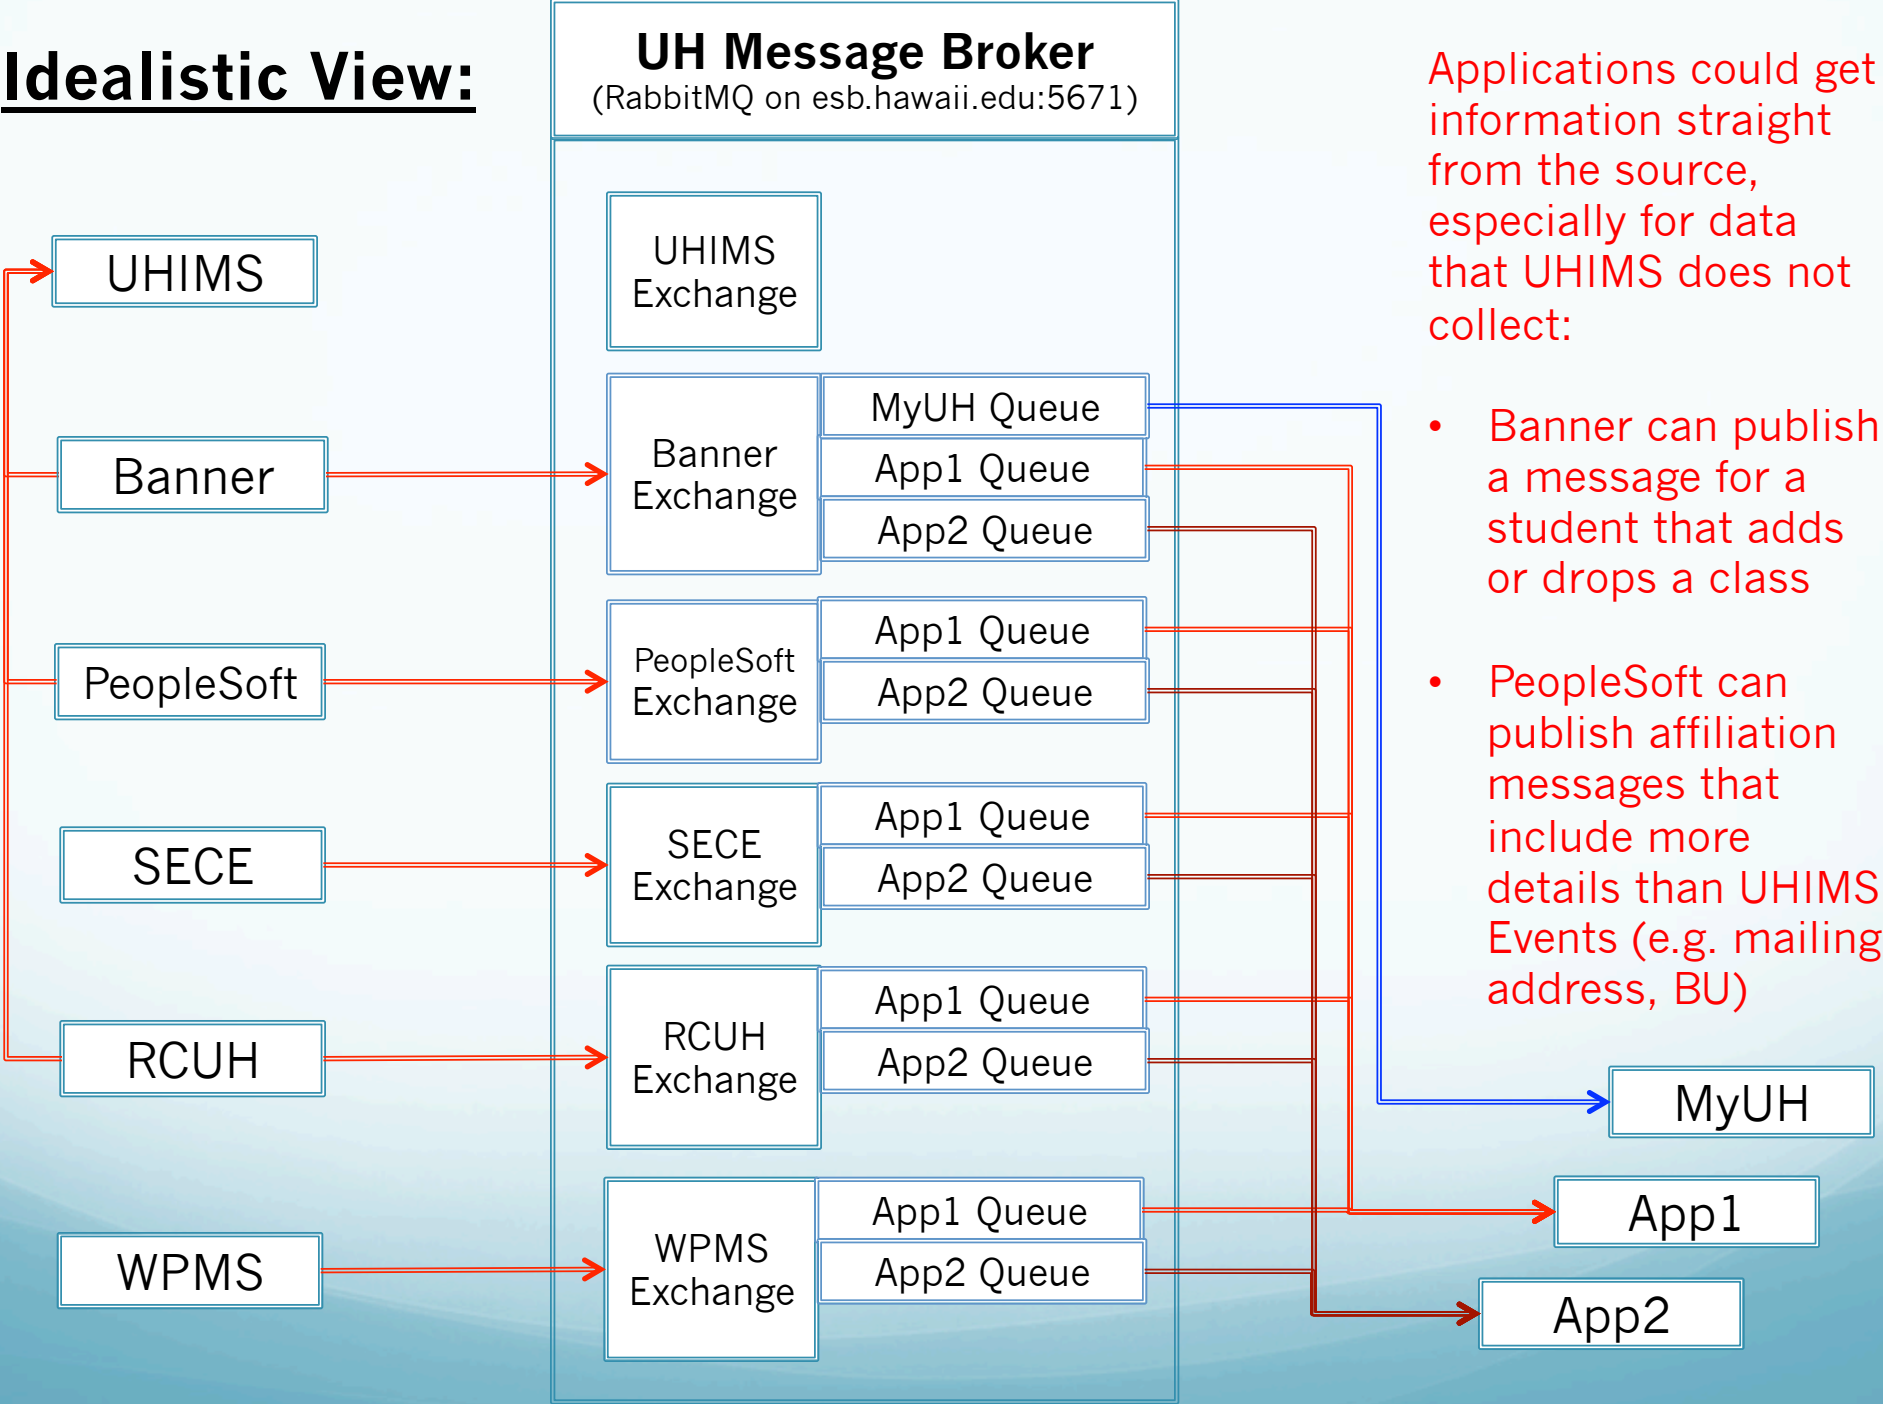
Idealistic View:

UH Message Broker
(RabbitMQ on esb.hawaii.edu:5671)

UHIMS

Banner

PeopleSoft

SECE

RCUH

WPMS

UHIMS Exchange

Banner Exchange

MyUH Queue

App1 Queue

App2 Queue

PeopleSoft Exchange

App1 Queue

App2 Queue

SECE Exchange

App1 Queue

App2 Queue

RCUH Exchange

App1 Queue

App2 Queue

WPMS Exchange

App1 Queue

App2 Queue

Applications could get information straight from the source, especially for data that UHIMS does not collect:

• Banner can publish a message for a student that adds or drops a class

• PeopleSoft can publish affiliation messages that include more details than UHIMS Events (e.g. mailing address, BU)

MyUH

App1

App2